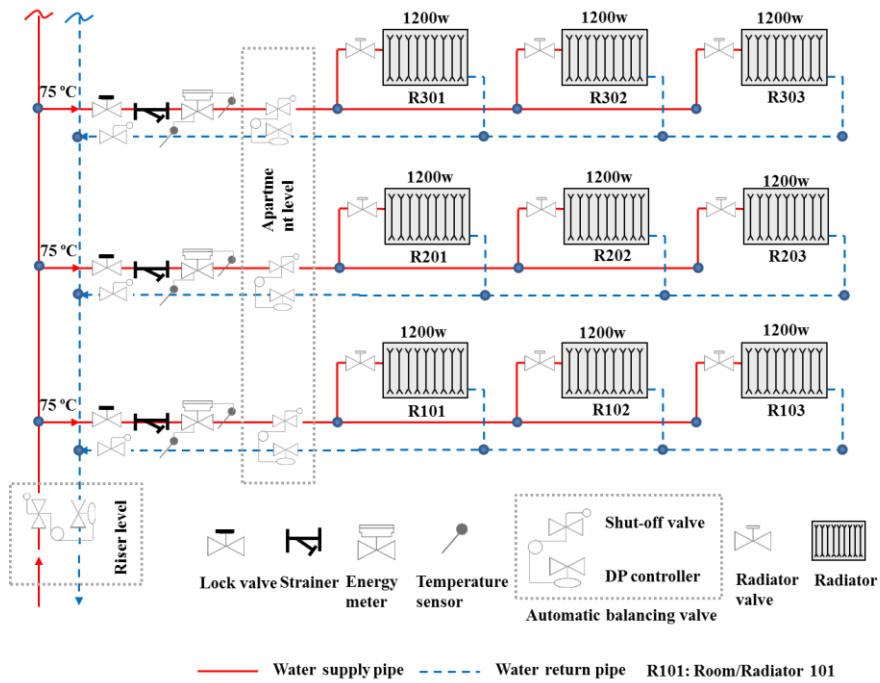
1200w
R301
1200w
R302
1200w
R303

75 ºC

Apartment level

1200w
R201
1200w
R202
1200w
R203

75 ºC

1200w
R101
1200w
R102
1200w
R103

75 ºC

Riser level

Lock valve
Strainer
Energy meter
Temperature sensor
Shut-off valve
DP controller
Automatic balancing valve
Radiator valve
Radiator

Water supply pipe
Water return pipe
R101: Room/Radiator 101